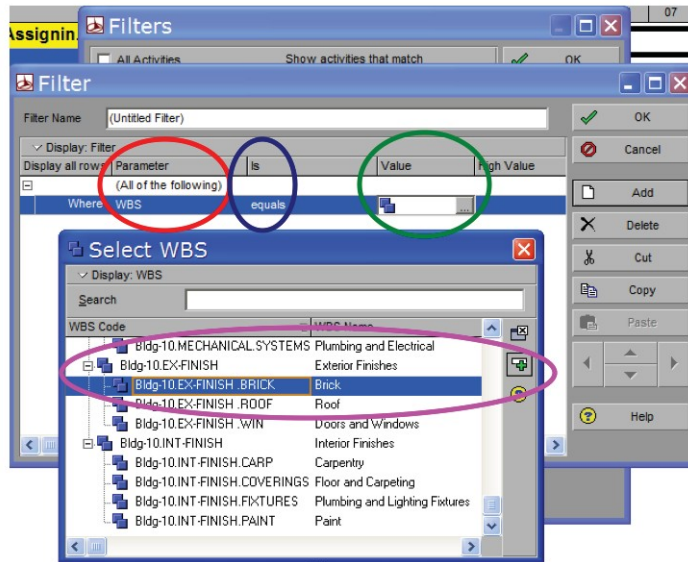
07

Assignin

Filters

All Activities

Show activities that match

OK

Filter

Filter Name (Untitled Filter)

Display: Filter

| Display all rows | Parameter | Is | Value | High Value |
|---|---|---|---|---|
| ⊟ | (All of the following) | | | |
| Where | WBS | equals | | |

OK

Cancel

Add

Delete

Cut

Copy

Paste

Help

Select WBS

Display: WBS

Search

| WBS Code | WBS Name |
|---|---|
| Bldg-10.MECHANICAL.SYSTEMS | Plumbing and Electrical |
| Bldg-10.EX-FINISH | Exterior Finishes |
| Bldg-10.EX-FINISH .BRICK | Brick |
| Bldg-10.EX-FINISH .ROOF | Roof |
| Bldg-10.EX-FINISH .WIN | Doors and Windows |
| Bldg-10.INT-FINISH | Interior Finishes |
| Bldg-10.INT-FINISH.CARP | Carpentry |
| Bldg-10.INT-FINISH.COVERINGS | Floor and Carpeting |
| Bldg-10.INT-FINISH.FIXTURES | Plumbing and Lighting Fixtures |
| Bldg-10.INT-FINISH.PAINT | Paint |